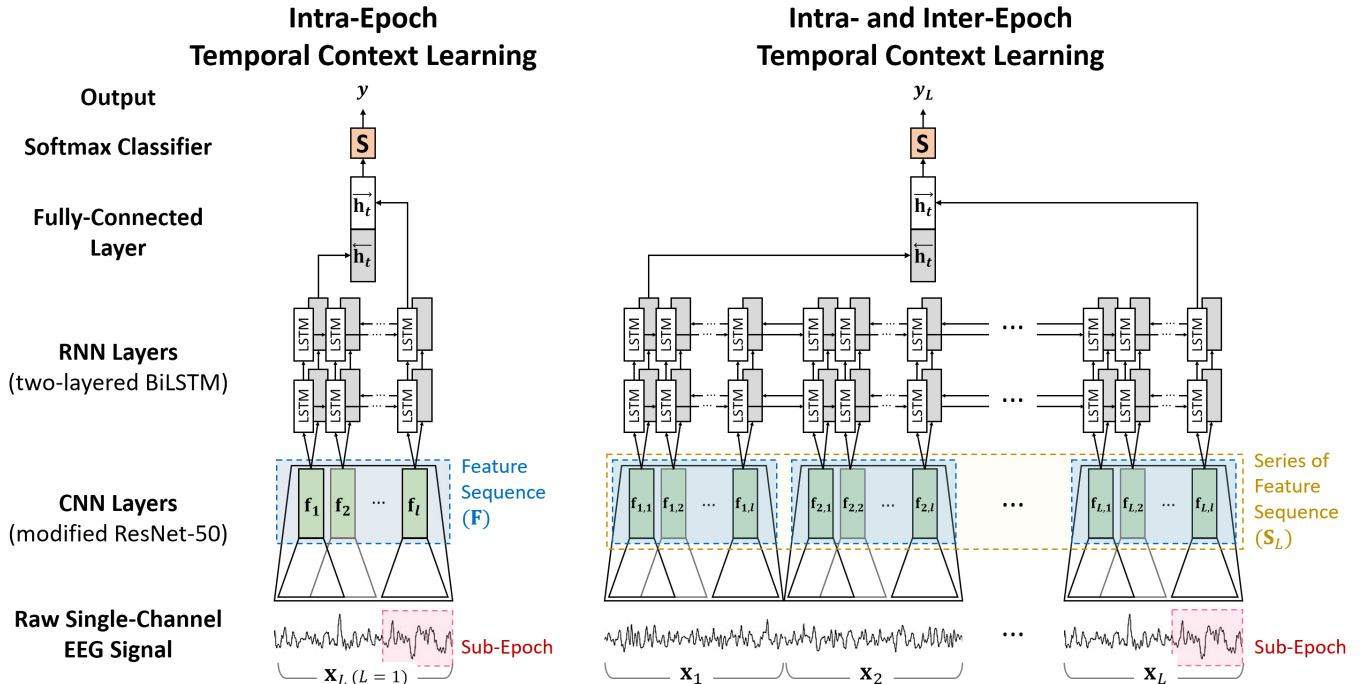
Intra-Epoch
Temporal Context Learning

Intra- and Inter-Epoch
Temporal Context Learning

Output

$y$

$y_L$

Softmax Classifier

S

S

Fully-Connected Layer

$\overrightarrow{\mathbf{h}_t}$
$\overleftarrow{\mathbf{h}_t}$

$\overrightarrow{\mathbf{h}_t}$
$\overleftarrow{\mathbf{h}_t}$

RNN Layers
(two-layered BiLSTM)

LSTM LSTM LSTM

LSTM LSTM LSTM

LSTM LSTM LSTM LSTM LSTM LSTM LSTM LSTM LSTM ⋯

LSTM LSTM LSTM LSTM LSTM LSTM LSTM LSTM LSTM ⋯

CNN Layers
(modified ResNet-50)

$\mathbf{f}_1$ $\mathbf{f}_2$ ⋯ $\mathbf{f}_l$

Feature Sequence ($\mathbf{F}$)

$\mathbf{f}_{1,1}$ $\mathbf{f}_{1,2}$ ⋯ $\mathbf{f}_{1,l}$ $\mathbf{f}_{2,1}$ $\mathbf{f}_{2,2}$ ⋯ $\mathbf{f}_{2,l}$ ⋯ $\mathbf{f}_{L,1}$ $\mathbf{f}_{L,2}$ ⋯ $\mathbf{f}_{L,l}$

Series of Feature Sequence ($\mathbf{S}_L$)

Raw Single-Channel EEG Signal

Sub-Epoch

$\mathbf{x}_L$ $(L=1)$

$\mathbf{x}_1$ $\mathbf{x}_2$ ⋯ $\mathbf{x}_L$

Sub-Epoch